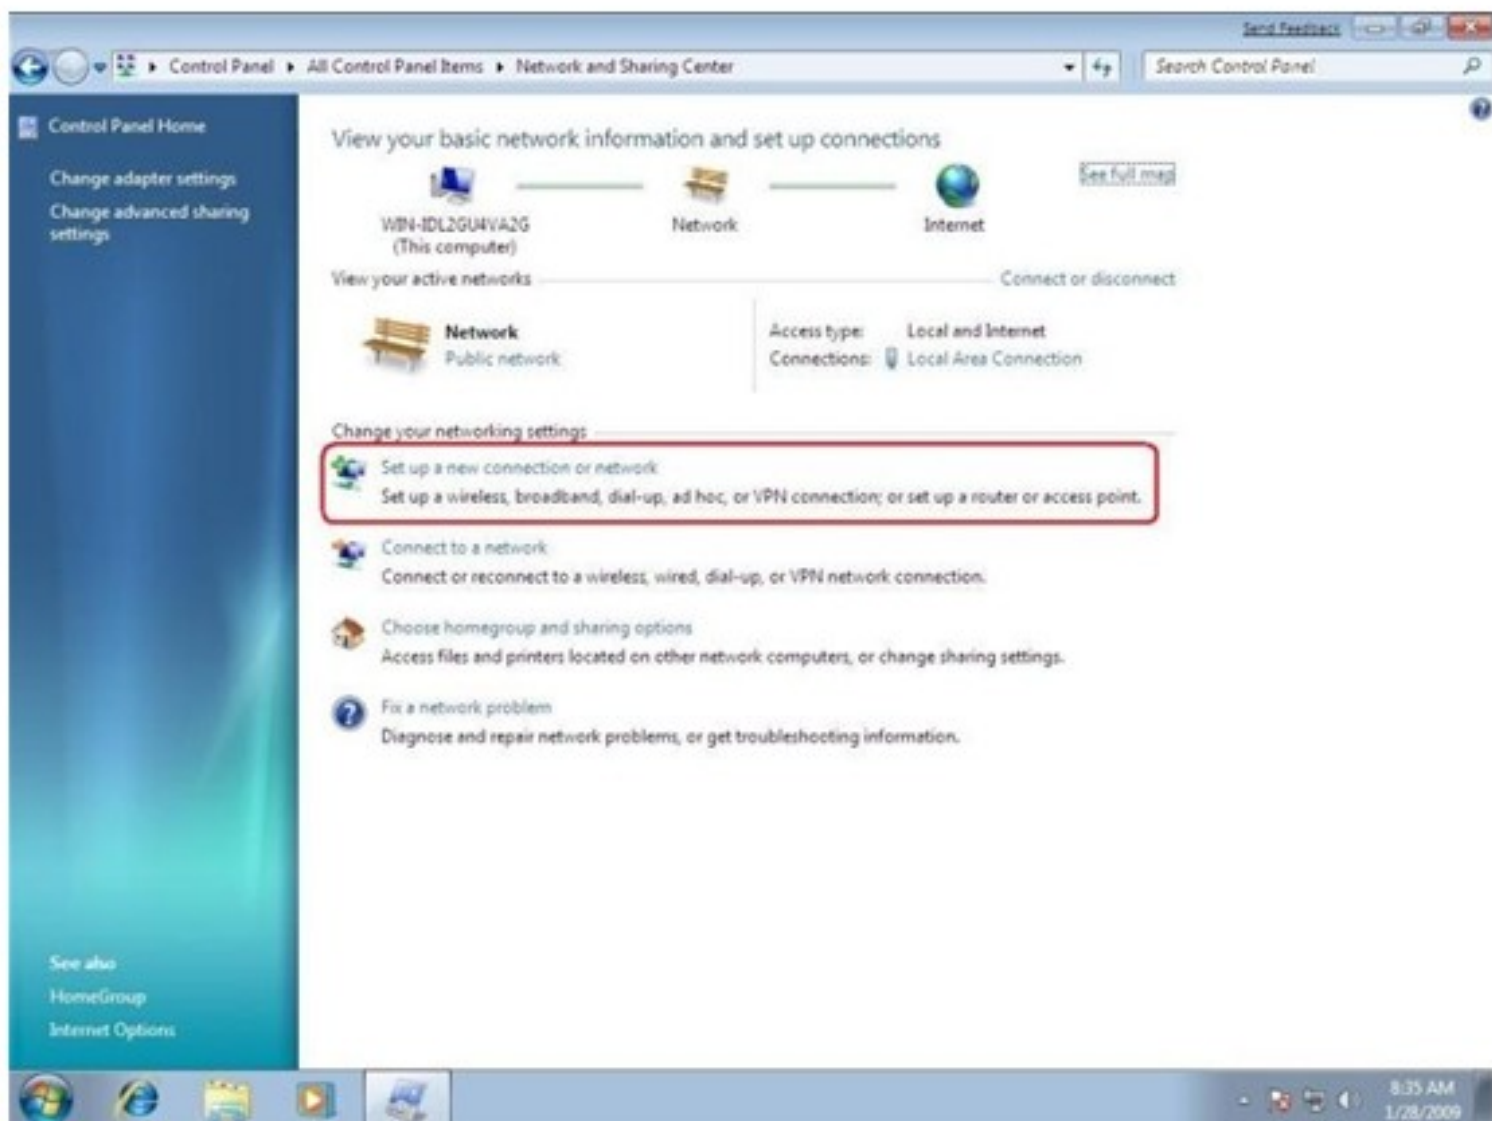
Send Feedback

Control Panel ▸ All Control Panel Items ▸ Network and Sharing Center

Search Control Panel

Control Panel Home

Change adapter settings

Change advanced sharing settings

View your basic network information and set up connections

See full map

WIN-IDL2GU4VA2G (This computer)

Network

Internet

View your active networks

Connect or disconnect

Network
Public network

Access type: Local and Internet
Connections: Local Area Connection

Change your networking settings

Set up a new connection or network
Set up a wireless, broadband, dial-up, ad hoc, or VPN connection; or set up a router or access point.

Connect to a network
Connect or reconnect to a wireless, wired, dial-up, or VPN network connection.

Choose homegroup and sharing options
Access files and printers located on other network computers, or change sharing settings.

Fix a network problem
Diagnose and repair network problems, or get troubleshooting information.

See also

HomeGroup

Internet Options

8:35 AM
1/28/2009